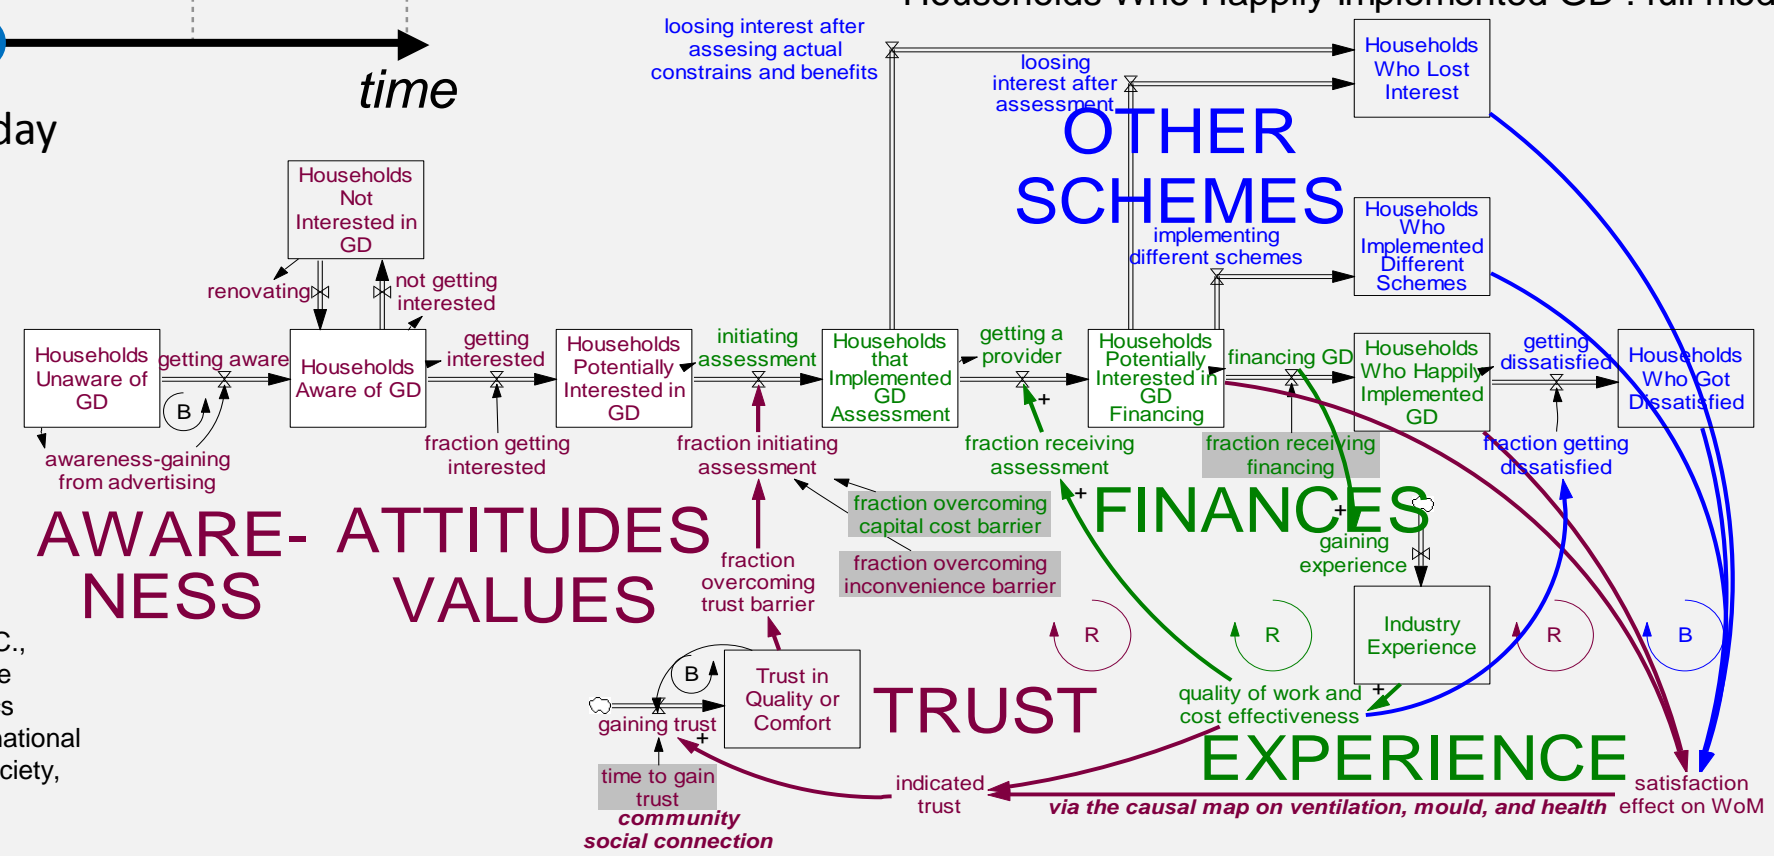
Households Who Happily Implemented GD : full mod

time

day

loosing interest after assesing actual constrains and benefits

loosing interest after assessment

Households Who Lost Interest

OTHER SCHEMES

implementing different schemes

Households Who Implemented Different Schemes

Households Not Interested in GD

renovating

not getting interested

Households Unaware of GD

getting aware

B

awareness-gaining from advertising

Households Aware of GD

getting interested

fraction getting interested

Households Potentially Interested in GD

initiating assessment

fraction initiating assessment

Households that Implemented GD Assessment

getting a provider

fraction receiving assessment

Households Potentially Interested in GD Financing

financing GD

fraction receiving financing

Households Who Happily Implemented GD

getting dissatisfied

fraction getting dissatisfied

Households Who Got Dissatisfied

AWARE-NESS

ATTITUDES VALUES

fraction overcoming capital cost barrier

fraction overcoming inconvenience barrier

fraction overcoming trust barrier

FINANCES

gaining experience

Industry Experience

R

R

R

B

B

Trust in Quality or Comfort

gaining trust

TRUST

time to gain trust

community social connection

quality of work and cost effectiveness

EXPERIENCE

indicated trust

via the causal map on ventilation, mould, and health

satisfaction effect on WoM

C.,
e
s
ational
ciety,